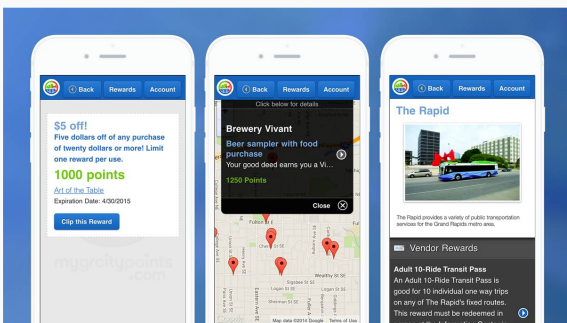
Back Rewards Account

$5 off!

Five dollars off of any purchase of twenty dollars or more! Limit one reward per use.

1000 points

Art of the Table

Expiration Date: 4/30/2015

Clip this Reward

mygreenpoints.com

Back Rewards Account

Click below for details

Brewery Vivant

Beer sampler with food purchase

Your good deed earns you a Vi...

1250 Points

Close

Fulton St E

Cherry St SE

Wealthy St SE

Logan St SE

Sigsbee St SE

Map data ©2014 Google Terms of Use

Back Rewards Account

The Rapid

The Rapid provides a variety of public transportation services for the Grand Rapids metro area.

Vendor Rewards

Adult 10-Ride Transit Pass

An Adult 10-Ride Transit Pass is good for 10 individual one way trips on any of The Rapid's fixed routes. This reward must be redeemed in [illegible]